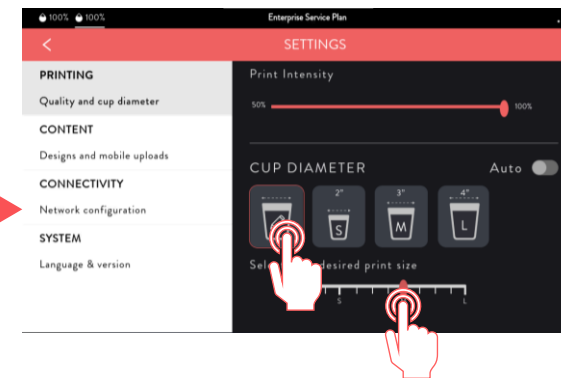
100% 100%

Enterprise Service Plan

<

SETTINGS

PRINTING

Quality and cup diameter

CONTENT

Designs and mobile uploads

CONNECTIVITY

Network configuration

SYSTEM

Language & version

Print Intensity

50%

100%

CUP DIAMETER

Auto

2"

3"

4"

S

M

L

Sel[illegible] desired print size

S

L